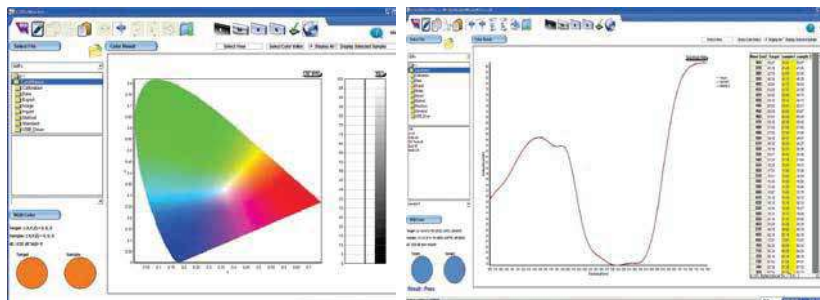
Select File

Color Manual

Select View

Select Color Video

Display All

Display Selected Sample

Calibration

Data

Export

Image

Import

Method

Standard

USB_Driver

Match Color

Target

Sample

Select File

Color Match

Match Color

Target

Sample

Result : Pass